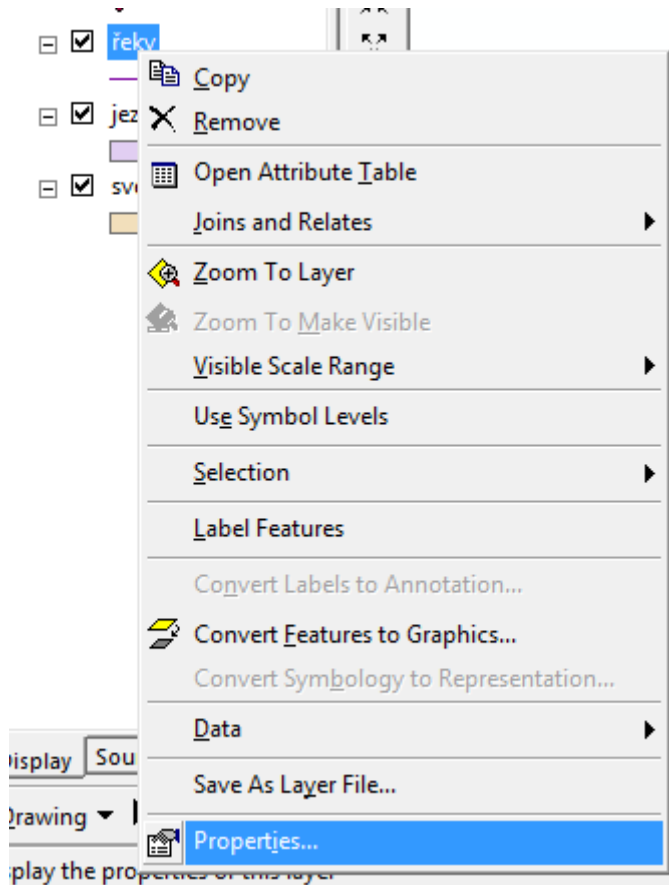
řeky
jez
sv
Copy
Remove
Open Attribute Table
Joins and Relates
Zoom To Layer
Zoom To Make Visible
Visible Scale Range
Use Symbol Levels
Selection
Label Features
Convert Labels to Annotation...
Convert Features to Graphics...
Convert Symbology to Representation...
Data
Save As Layer File...
Properties...
isplay
Sou
Drawing
splay the properties of this layer